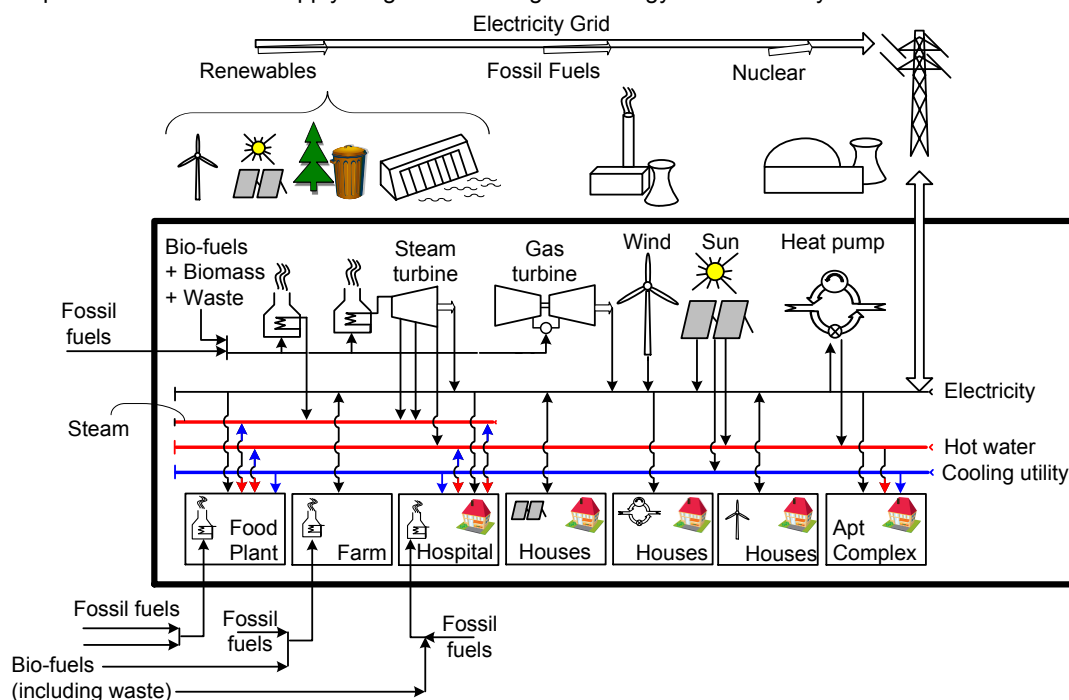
Electricity Grid

Renewables

Fossil Fuels

Nuclear

Bio-fuels + Biomass + Waste

Steam turbine

Gas turbine

Wind

Sun

Heat pump

Fossil fuels

Electricity

Steam

Hot water

Cooling utility

Food Plant

Farm

Hospital

Houses

Houses

Houses

Apt Complex

Fossil fuels

Fossil fuels

Fossil fuels

Bio-fuels

(including waste)